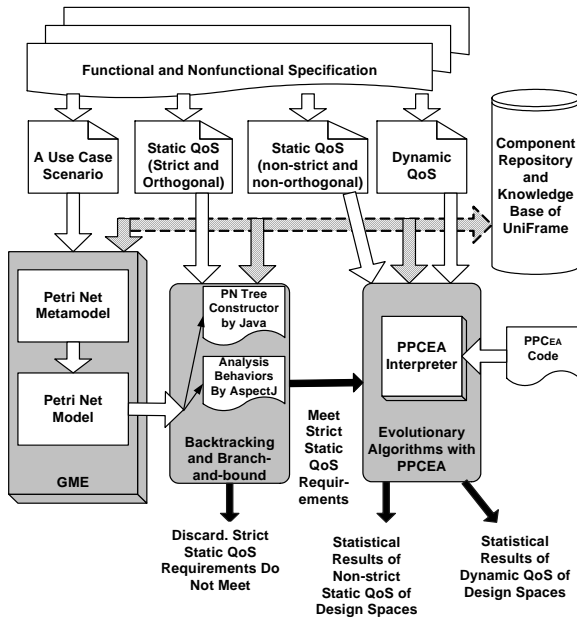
Functional and Nonfunctional Specification

A Use Case Scenario

Static QoS (Strict and Orthogonal)

Static QoS (non-strict and non-orthogonal)

Dynamic QoS

Component Repository and Knowledge Base of UniFrame

Petri Net Metamodel

Petri Net Model

GME

PN Tree Constructor by Java

Analysis Behaviors By AspectJ

Backtracking and Branch-and-bound

Meet Strict Static QoS Requirements

PPCEA Interpreter

PPCEA Code

Evolutionary Algorithms with PPCEA

Discard. Strict Static QoS Requirements Do Not Meet

Statistical Results of Non-strict Static QoS of Design Spaces

Statistical Results of Dynamic QoS of Design Spaces